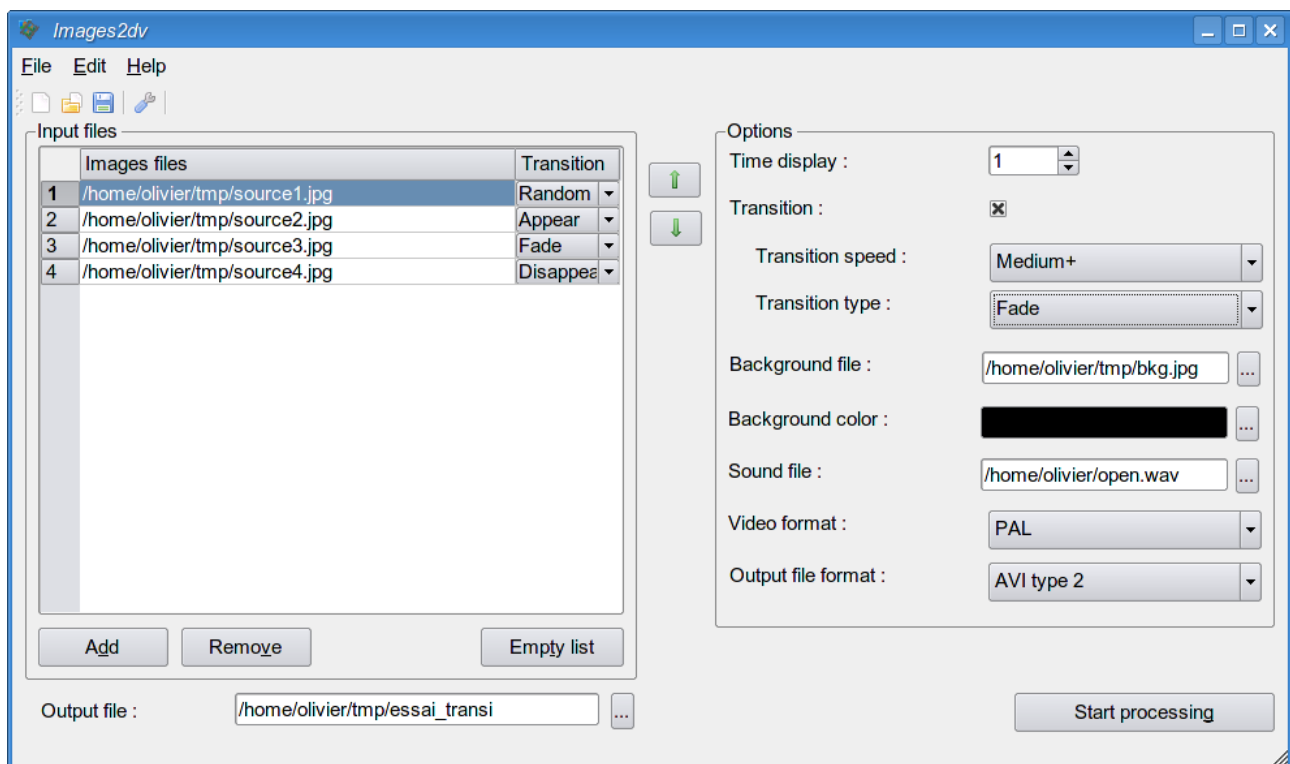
Images2dv

File Edit Help

Input files

| | Images files | Transition |
|---|---|---|
| 1 | /home/olivier/tmp/source1.jpg | Random |
| 2 | /home/olivier/tmp/source2.jpg | Appear |
| 3 | /home/olivier/tmp/source3.jpg | Fade |
| 4 | /home/olivier/tmp/source4.jpg | Disappea |

Add Remove Empty list

Output file : /home/olivier/tmp/essai_transi ...

Options

Time display : 1

Transition :

Transition speed : Medium+

Transition type : Fade

Background file : /home/olivier/tmp/bkg.jpg ...

Background color : ...

Sound file : /home/olivier/open.wav ...

Video format : PAL

Output file format : AVI type 2

Start processing